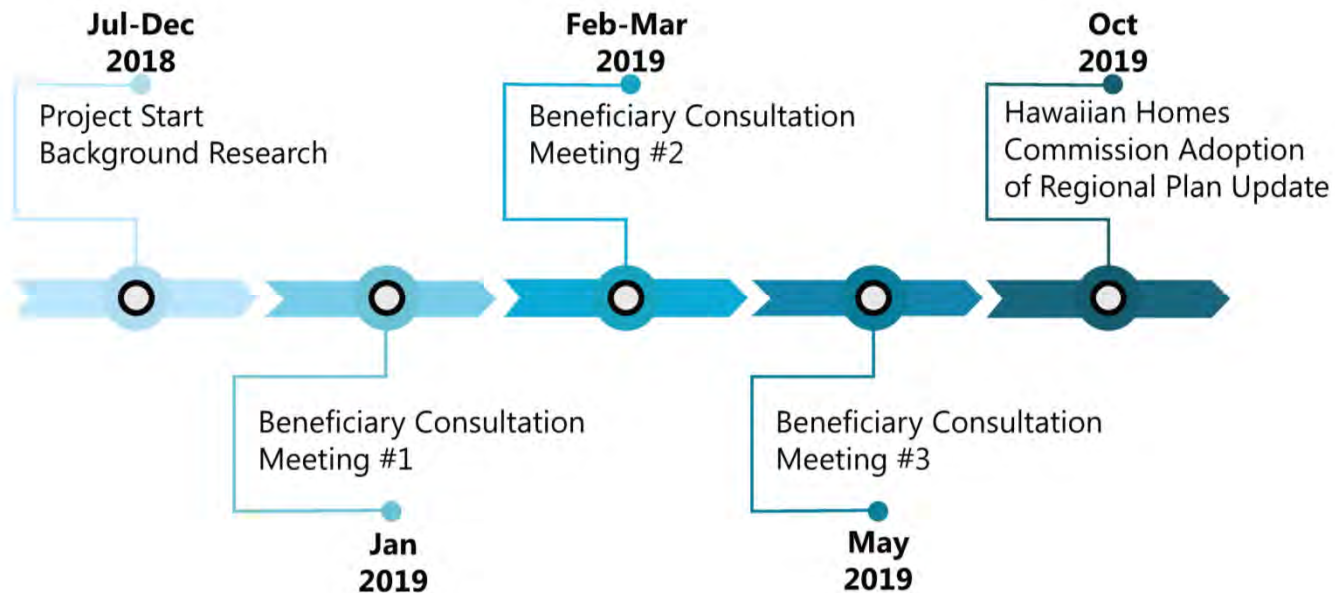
Jul-Dec 2018
Project Start
Background Research

Feb-Mar 2019
Beneficiary Consultation Meeting #2

Oct 2019
Hawaiian Homes Commission Adoption of Regional Plan Update

Beneficiary Consultation Meeting #1
Jan 2019

Beneficiary Consultation Meeting #3
May 2019